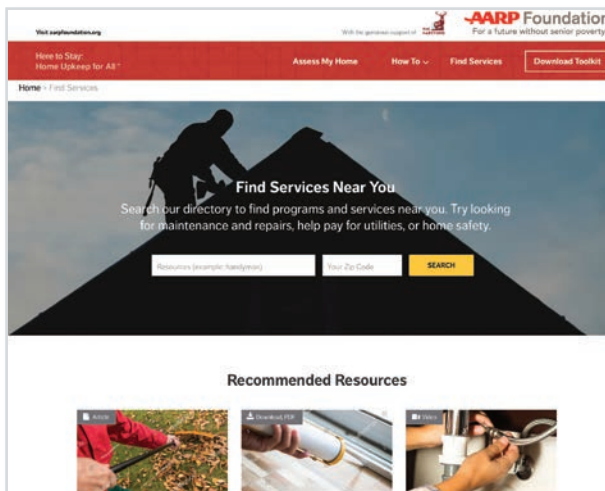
Visit aarpfoundation.org

With the generous support of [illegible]

AARP Foundation
For a future without senior poverty

Here to Stay:
Home Upkeep for All™

Assess My Home

How To

Find Services

Download Toolkit

Home › Find Services

Find Services Near You

Search our directory to find programs and services near you. Try looking for maintenance and repairs, help pay for utilities, or home safety.

Resources (example: handyman)

Your Zip Code

SEARCH

Recommended Resources

Article

Download PDF

Video